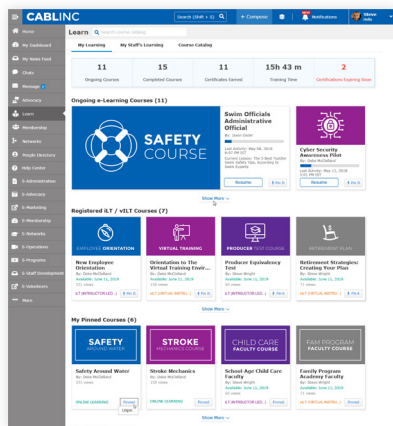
CABLINC

Search (Shift + S)

+ Compose

NEW Notifications

Steve mils

Home
My Dashboard
My News Feed
Clubs
Message
Advocacy
Learn
Membership
Networks
People Directory
Help Center
S-Administration
S-Advocacy
S-Marketing
S-Membership
S-Networks
S-Operations
S-Programs
S-Staff Development
S-Volunteers
More

Learn

My Learning | My Staff's Learning | Course Catalog

| 11 | 15 | 11 | 15h 43 m | 2 |
|---|---|---|---|---|
| Ongoing Courses | Completed Courses | Certificates Earned | Training Time | Certifications Expiring Soon |

Ongoing e-Learning Courses (11)

SAFETY COURSE

Swim Officials Administrative Official
By: Jason Dodd
Last Activity: May 08, 2019 8:02 PM EDT
Current Lesson: The 4-Bear Toddler Swim Safety Tips, According to Swim Experts
Resume | Pin It

Cyber Security Awareness Pilot
By: Dolo McDaniel
Last Activity: May 15, 2019 3:01 PM EDT
Resume | Pin It

Show More

Registered ILT / vILT Courses (7)

EMPLOYEE ORIENTATION
New Employee Orientation
By: Dolo McDaniel
Available: June 11, 2019
221 views
ILT (INSTRUCTOR LED) | Pin It

VIRTUAL TRAINING
Orientation to The Virtual Training Envir...
By: Dolo McDaniel
Available: June 11, 2019
ILT (VIRTUAL INSTR) | Pin It

PRODUCER TEST COURSE
Producer Equivalency Test
By: Steve Wright
Available: June 11, 2019
11 views
ILT (INSTRUCTOR LED) | Pin It

RETIREMENT PLAN
Retirement Strategies: Creating Your Plan
By: Steve Wright
Available: June 11, 2019
11 views
ILT (VIRTUAL INSTR) | Pin It

Show More

My Pinned Courses (6)

SAFETY AROUND WATER
Safety Around Water
By: Dolo McDaniel
81 views
ONLINE LEARNING | Pinned
Unpin

STROKE MECHANICS COURSE
Stroke Mechanics
By: Dolo McDaniel
ONLINE LEARNING | Pinned

CHILD CARE FACULTY COURSE
School Age Child Care Faculty
By: Dolo McDaniel
Available: June 11, 2019
11 views
ILT (INSTRUCTOR LED) | Pinned

FAM PROGRAM FACULTY COURSE
Family Program Academy Faculty
By: Steve Wright
Available: June 11, 2019
11 views
ILT (VIRTUAL INSTR) | Pinned

Show More